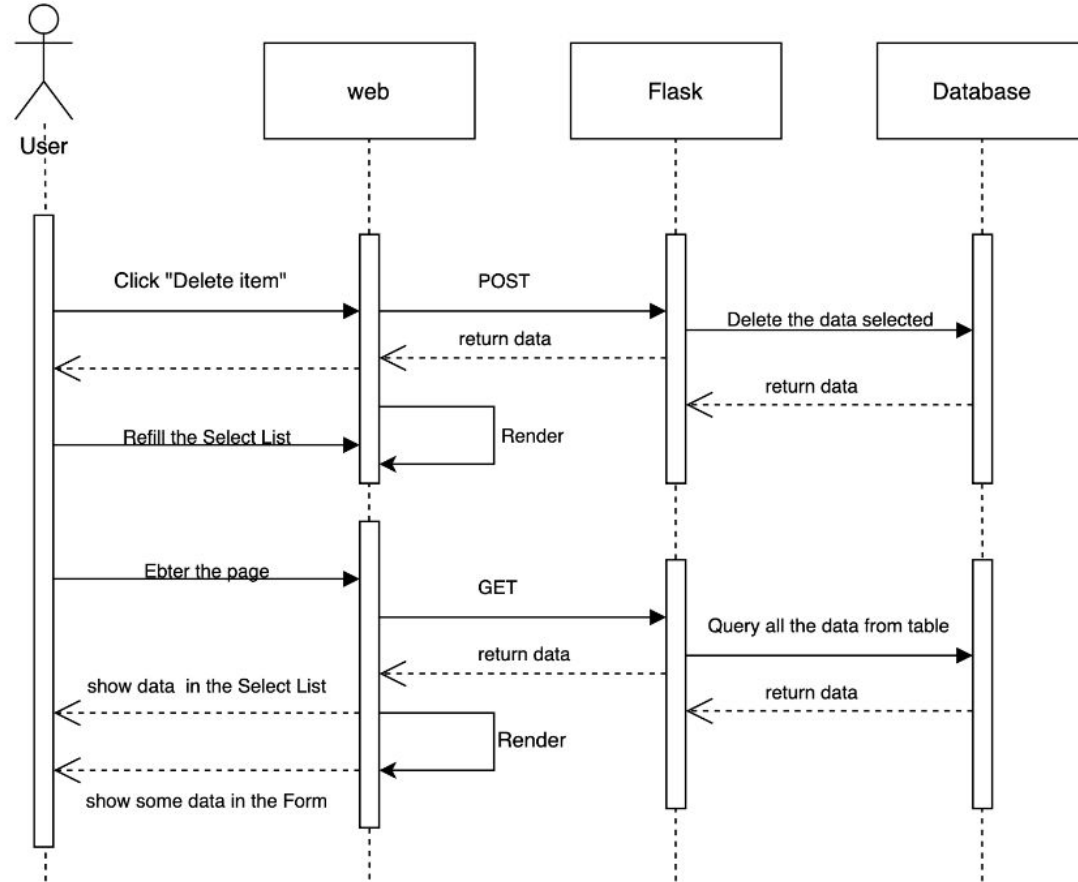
User

web

Flask

Database

Click "Delete item"

POST

Delete the data selected

return data

return data

Refill the Select List

Render

Ebter the page

GET

Query all the data from table

return data

show data in the Select List

return data

Render

show some data in the Form